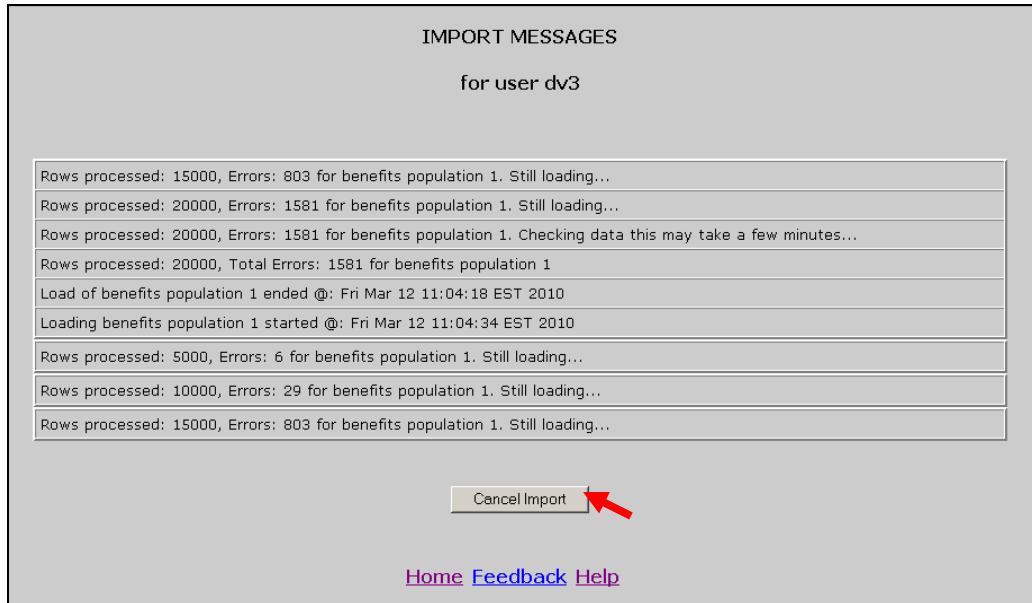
IMPORT MESSAGES

for user dv3

Rows processed: 15000, Errors: 803 for benefits population 1. Still loading...

Rows processed: 20000, Errors: 1581 for benefits population 1. Still loading...

Rows processed: 20000, Errors: 1581 for benefits population 1. Checking data this may take a few minutes...

Rows processed: 20000, Total Errors: 1581 for benefits population 1

Load of benefits population 1 ended @: Fri Mar 12 11:04:18 EST 2010

Loading benefits population 1 started @: Fri Mar 12 11:04:34 EST 2010

Rows processed: 5000, Errors: 6 for benefits population 1. Still loading...

Rows processed: 10000, Errors: 29 for benefits population 1. Still loading...

Rows processed: 15000, Errors: 803 for benefits population 1. Still loading...

Cancel Import

Home Feedback Help